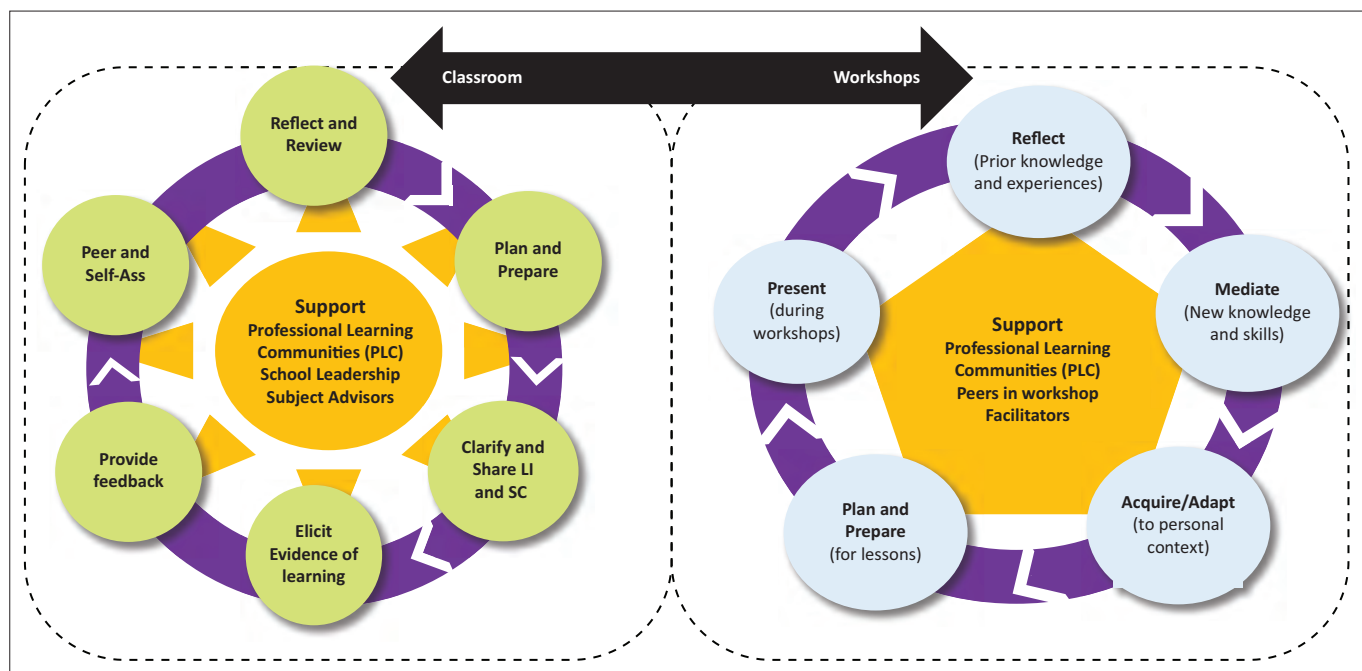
Classroom

Workshops

Reflect and Review

Plan and Prepare

Clarify and Share LI and SC

Elicit Evidence of learning

Provide feedback

Peer and Self-Ass

Support
Professional Learning Communities (PLC)
School Leadership
Subject Advisors

Reflect
(Prior knowledge and experiences)

Mediate
(New knowledge and skills)

Acquire/Adapt
(to personal context)

Plan and Prepare
(for lessons)

Present
(during workshops)

Support
Professional Learning Communities (PLC)
Peers in workshop
Facilitators